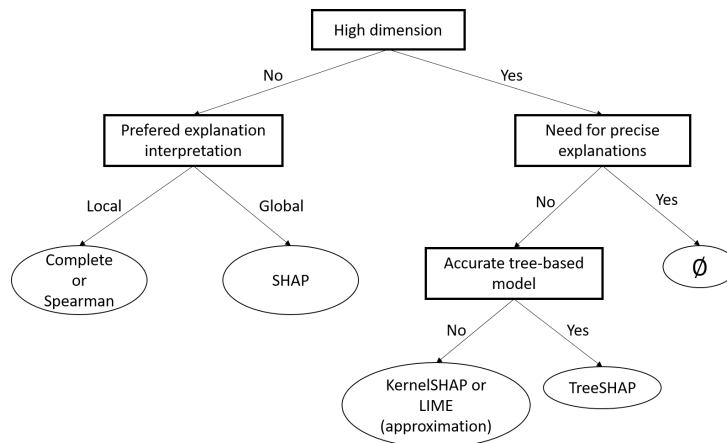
High dimension

No

Yes

Prefered explanation interpretation

Need for precise explanations

Local

Global

No

Yes

Complete or Spearman

SHAP

Accurate tree-based model

$\emptyset$

No

Yes

KernelSHAP or LIME (approximation)

TreeSHAP